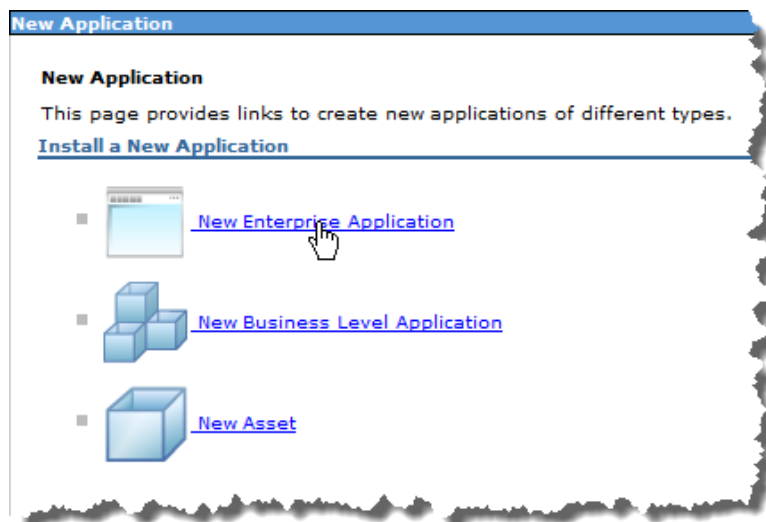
New Application

New Application

This page provides links to create new applications of different types.

Install a New Application

New Enterprise Application

New Business Level Application

New Asset